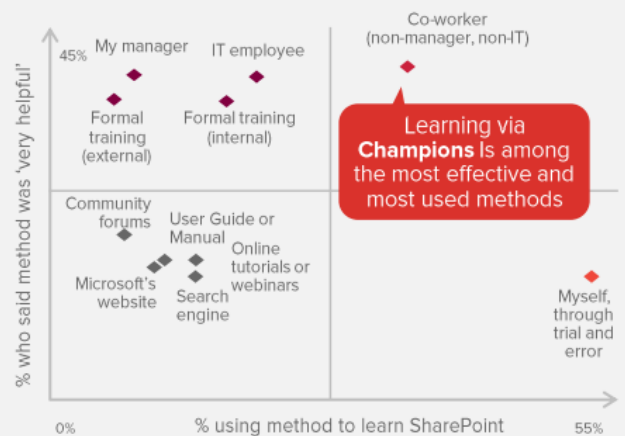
% who said method was 'very helpful'

45%

My manager

IT employee

Co-worker
(non-manager, non-IT)

Formal training (external)

Formal training (internal)

Learning via **Champions** Is among the most effective and most used methods

Community forums

User Guide or Manual

Online tutorials or webinars

Microsoft's website

Search engine

Myself, through trial and error

0%

% using method to learn SharePoint

55%